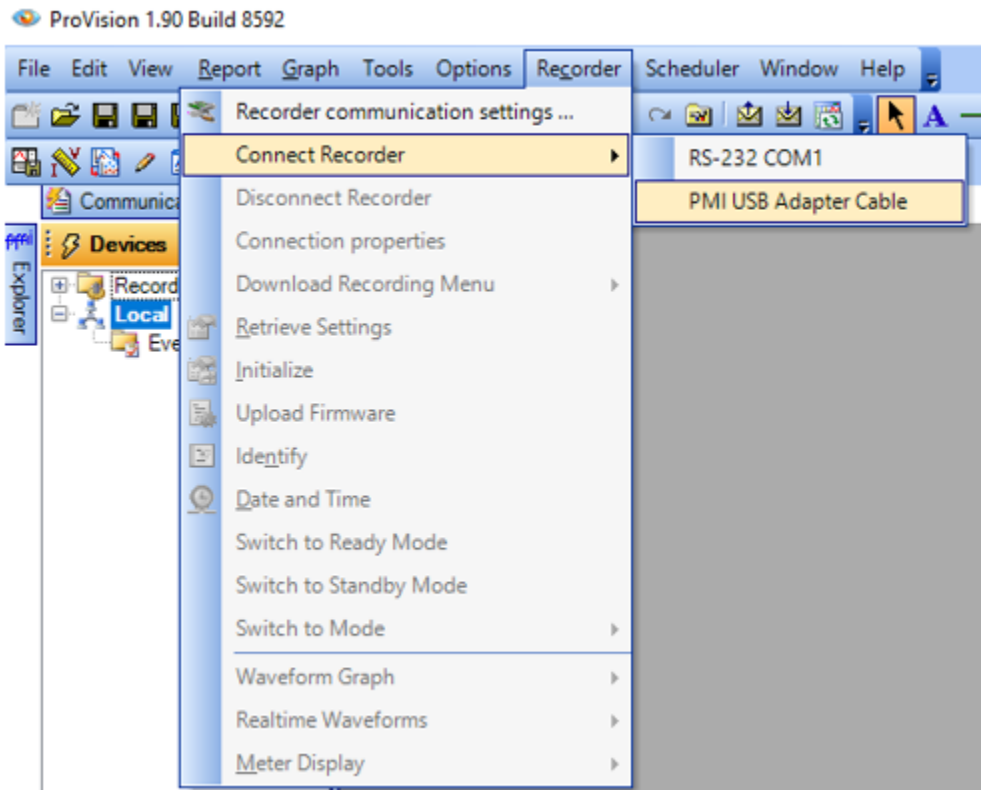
ProVision 1.90 Build 8592

File Edit View Report Graph Tools Options Recorder Scheduler Window Help

Communica

Devices

Explorer

Record

Local

Eve

Recorder communication settings ...
Connect Recorder
Disconnect Recorder
Connection properties
Download Recording Menu
Retrieve Settings
Initialize
Upload Firmware
Identify
Date and Time
Switch to Ready Mode
Switch to Standby Mode
Switch to Mode
Waveform Graph
Realtime Waveforms
Meter Display

RS-232 COM1
PMI USB Adapter Cable